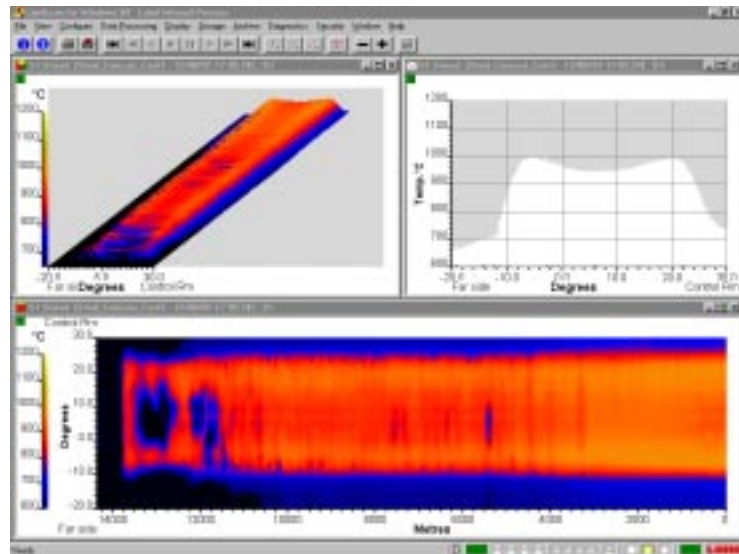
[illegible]
File View Configure Data Processing Display Storage Archive Diagnostics Security Window Help
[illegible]
°C
1200
1100
1000
900
800
700
-20.0 A.9 30.0
Far side Degrees Control Rm
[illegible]
1200
1100
1000
900
800
700
600
Temp °C
-20.0 -10.0 0.0 10.0 20.0 30.0
Far side Degrees Control Rm
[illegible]
Control Rm
°C
1200
1100
1000
900
800
700
600
20.0
10.0
0.0
-10.0
-20.0
Degrees
14000 12000 10000 8000 6000 4000 2000 0
Far side Metres
Ready